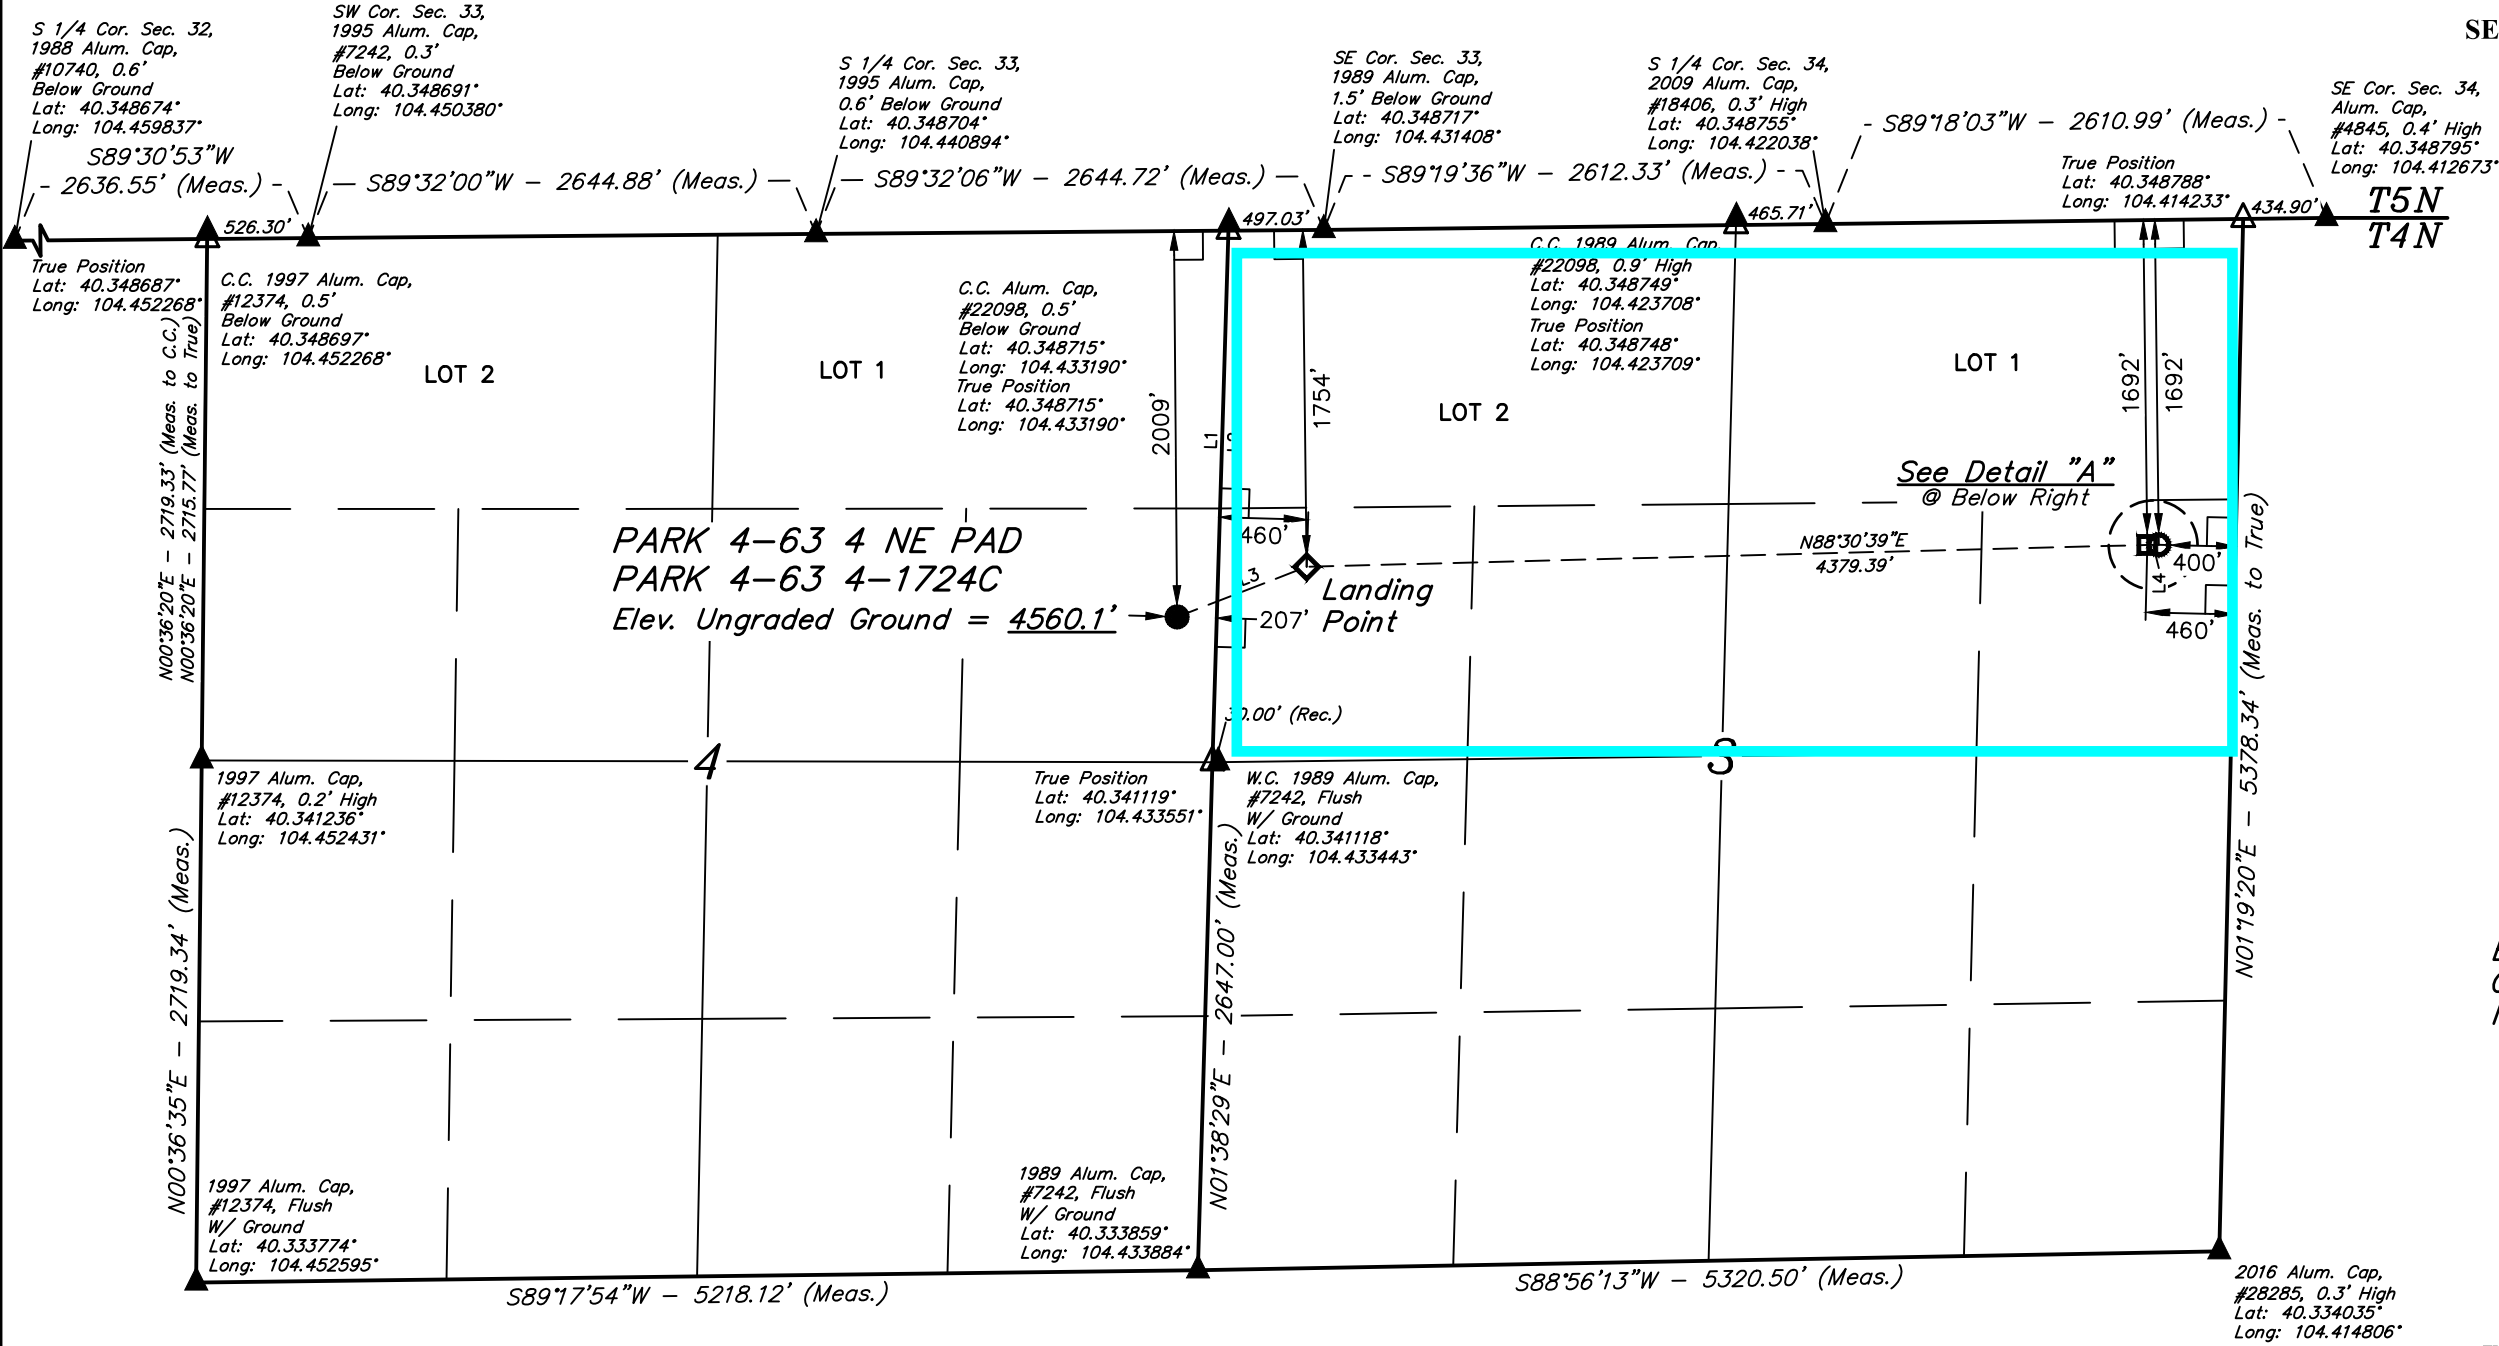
S 1/4 Cor. Sec. 32, 1988 Alum. Cap, #10740, 0.6' Below Ground Lat: 40.348674° Long: 104.459837°

SW Cor. Sec. 33, 1995 Alum. Cap, #7242, 0.3' Below Ground Lat: 40.348691° Long: 104.450380°

S 1/4 Cor. Sec. 33, 1995 Alum. Cap, 0.6' Below Ground Lat: 40.348704° Long: 104.440894°

SE Cor. Sec. 33, 1989 Alum. Cap, 1.5' Below Ground Lat: 40.348717° Long: 104.431408°

S 1/4 Cor. Sec. 34, 2009 Alum. Cap, #18406, 0.3' High Lat: 40.348755° Long: 104.422038°

SE Cor. Sec. 34, Alum. Cap, #4845, 0.4' High Lat: 40.348795° Long: 104.412673°

SE

S89°30'53"W - 2636.55' (Meas.)

S89°32'00"W - 2644.88' (Meas.)

S89°32'06"W - 2644.72' (Meas.)

S89°19'36"W - 2612.33' (Meas.)

S89°18'03"W - 2610.99' (Meas.)

True Position Lat: 40.348788° Long: 104.414233°

T5N
T4N

526.30'

497.03'

465.71'

434.90'

True Position Lat: 40.348687° Long: 104.452268°

C.C. 1997 Alum. Cap, #12374, 0.5' Below Ground Lat: 40.348697° Long: 104.452268°

C.C. Alum. Cap, #22098, 0.5' Below Ground Lat: 40.348715° Long: 104.433190° True Position Lat: 40.348715° Long: 104.433190°

C.C. 1989 Alum. Cap, #22098, 0.9' High Lat: 40.348749° Long: 104.423708° True Position Lat: 40.348748° Long: 104.423709°

LOT 2

LOT 1

LOT 2

LOT 1

N00°36'20"E - 2719.33' (Meas. to C.C.)
N00°36'20"E - 2715.77' (Meas. to True)

2009'

L1

1754'

1692'

1692'

See Detail "A"
@ Below Right

460'

PARK 4-63 4 NE PAD
PARK 4-63 4-1724C
Elev. Ungraded Ground = 4560.1'

L3

Landing Point

207'

N88°30'39"E
4379.39'

400'

L4

460'

N01°19'20"E - 5378.34' (Meas. to True)

30.00' (Rec.)

4

3

1997 Alum. Cap, #12374, 0.2' High Lat: 40.341236° Long: 104.452431°

True Position Lat: 40.341119° Long: 104.433551°

W.C. 1989 Alum. Cap, #7242, Flush W/ Ground Lat: 40.341118° Long: 104.433443°

N00°36'35"E - 2719.34' (Meas.)

N01°38'29"E - 2647.00' (Meas.)

1997 Alum. Cap, #12374, Flush W/ Ground Lat: 40.333774° Long: 104.452595°

1989 Alum. Cap, #7242, Flush W/ Ground Lat: 40.333859° Long: 104.433884°

S89°17'54"W - 5218.12' (Meas.)

S88°56'13"W - 5320.50' (Meas.)

2016 Alum. Cap, #28285, 0.3' High Lat: 40.334035° Long: 104.414806°